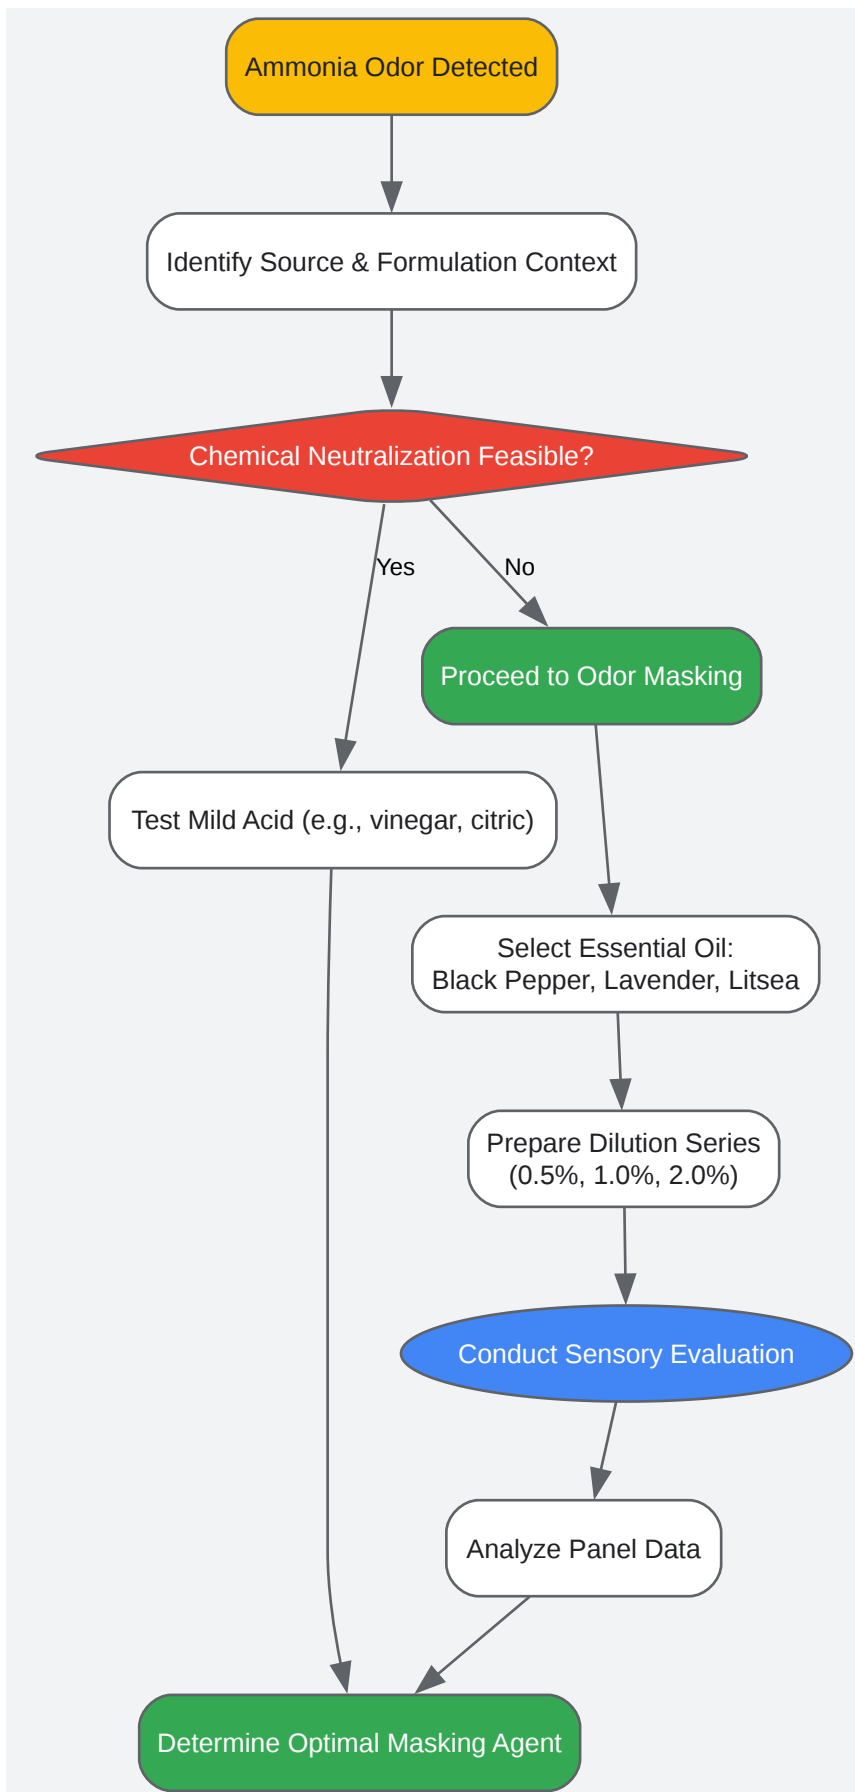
Ammonia Odor Detected

Identify Source & Formulation Context

Chemical Neutralization Feasible?

Yes

No

Proceed to Odor Masking

Test Mild Acid (e.g., vinegar, citric)

Select Essential Oil: Black Pepper, Lavender, Litsea

Prepare Dilution Series (0.5%, 1.0%, 2.0%)

Conduct Sensory Evaluation

Analyze Panel Data

Determine Optimal Masking Agent